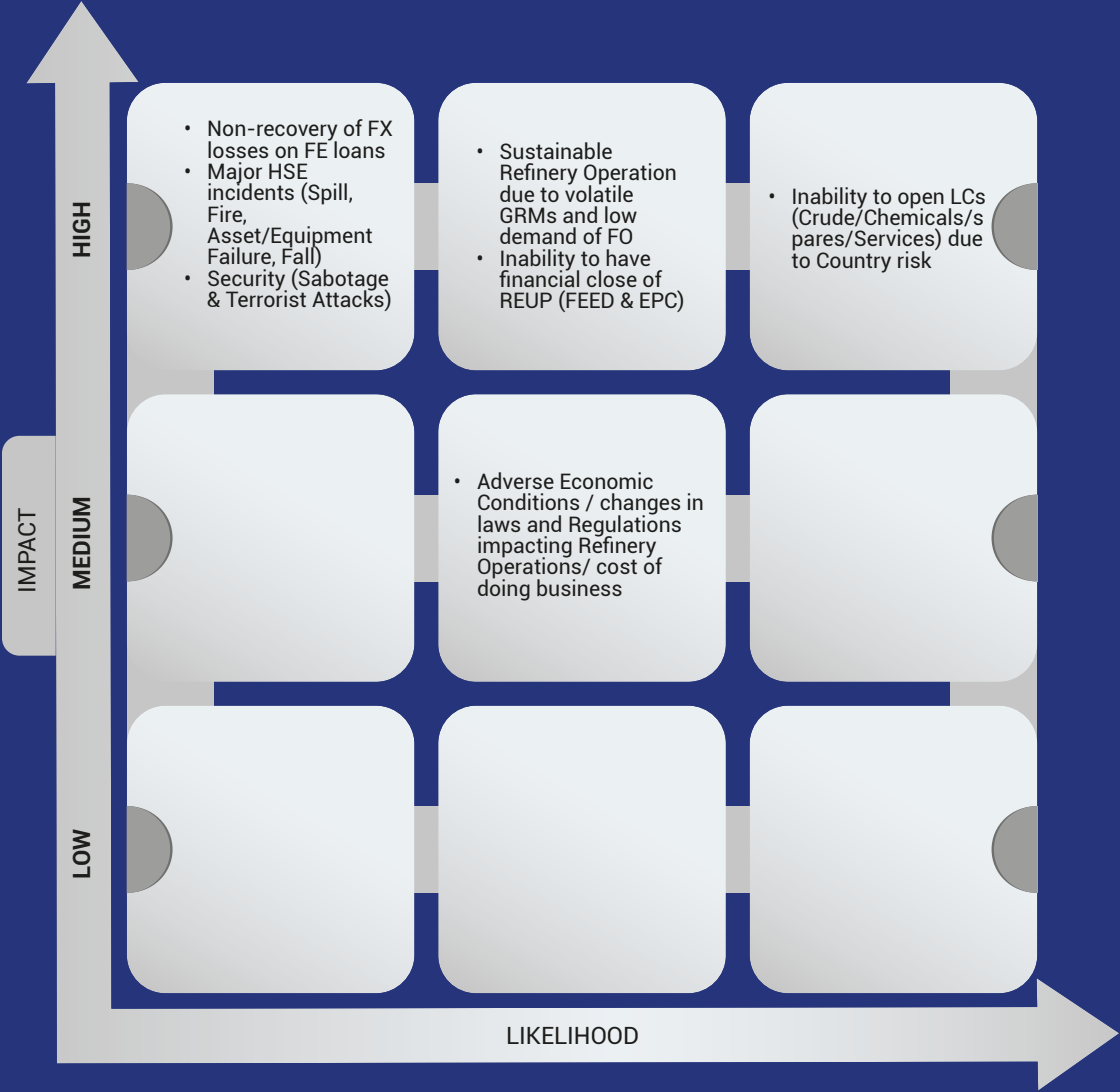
IMPACT

HIGH

• Non-recovery of FX losses on FE loans
• Major HSE incidents (Spill, Fire, Asset/Equipment Failure, Fall)
• Security (Sabotage & Terrorist Attacks)

• Sustainable Refinery Operation due to volatile GRMs and low demand of FO
• Inability to have financial close of REUP (FEED & EPC)

• Inability to open LCs (Crude/Chemicals/spares/Services) due to Country risk

MEDIUM

• Adverse Economic Conditions / changes in laws and Regulations impacting Refinery Operations/ cost of doing business

LOW

LIKELIHOOD